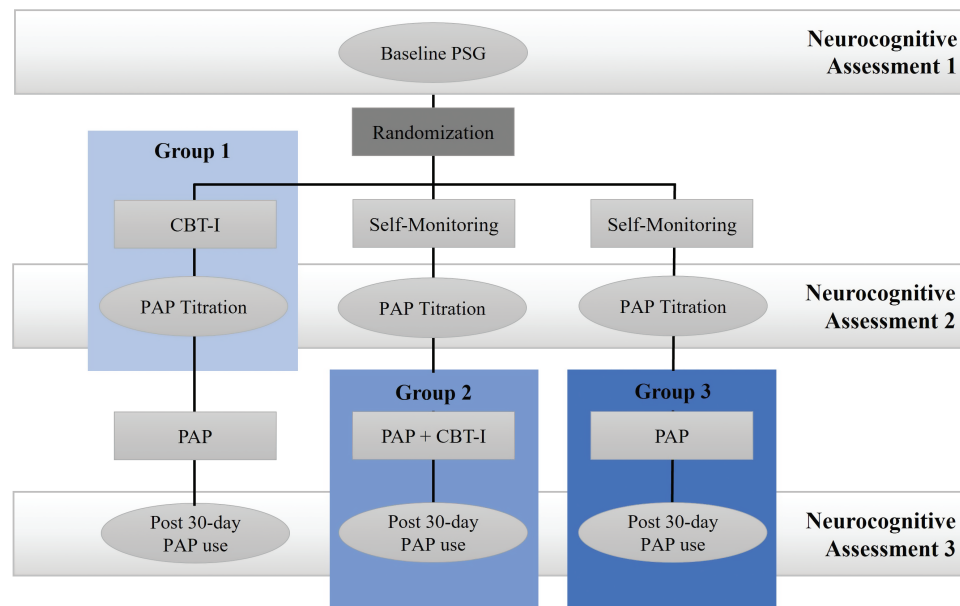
Baseline PSG

Neurocognitive Assessment 1

Randomization

Group 1

CBT-I

Self-Monitoring

Self-Monitoring

PAP Titration

PAP Titration

PAP Titration

Neurocognitive Assessment 2

Group 2

Group 3

PAP

PAP + CBT-I

PAP

Post 30-day PAP use

Post 30-day PAP use

Post 30-day PAP use

Neurocognitive Assessment 3